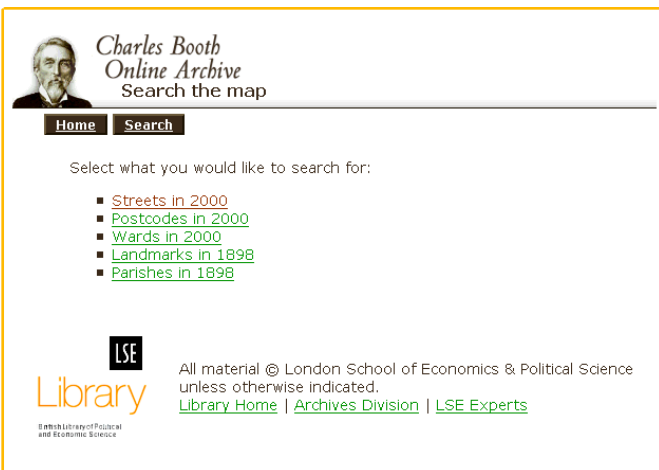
Charles Booth
Online Archive
Search the map

Home Search

Select what you would like to search for:

- Streets in 2000
- Postcodes in 2000
- Wards in 2000
- Landmarks in 1898
- Parishes in 1898

LSE
Library
British Library of Political and Economic Science

All material © London School of Economics & Political Science unless otherwise indicated.
Library Home | Archives Division | LSE Experts